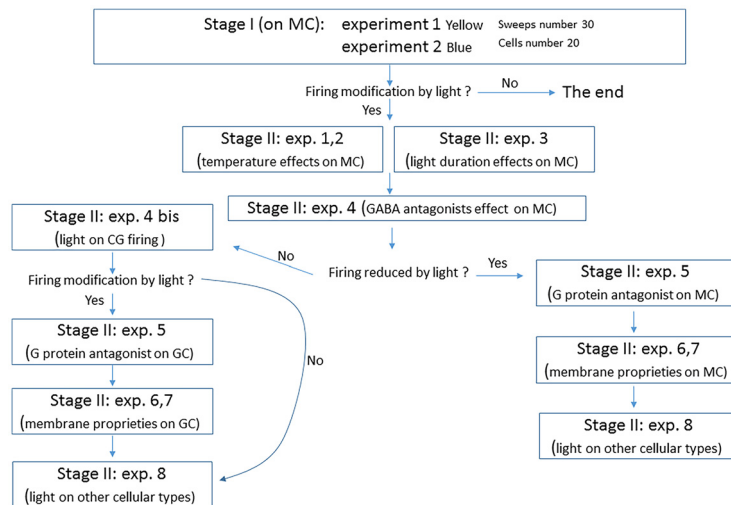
Stage I (on MC): experiment 1 Yellow
experiment 2 Blue

Sweeps number 30
Cells number 20

Firing modification by light ?

No

The end

Yes

Stage II: exp. 1,2
(temperature effects on MC)

Stage II: exp. 3
(light duration effects on MC)

Stage II: exp. 4 (GABA antagonists effect on MC)

Stage II: exp. 4 bis
(light on CG firing )

No

Firing reduced by light ?

Yes

Firing modification by light ?

Yes

Stage II: exp. 5
(G protein antagonist on GC)

No

Stage II: exp. 6,7
(membrane proprieties on GC)

Stage II: exp. 8
(light on other cellular types)

Stage II: exp. 5
(G protein antagonist on MC)

Stage II: exp. 6,7
(membrane proprieties on MC)

Stage II: exp. 8
(light on other cellular types)